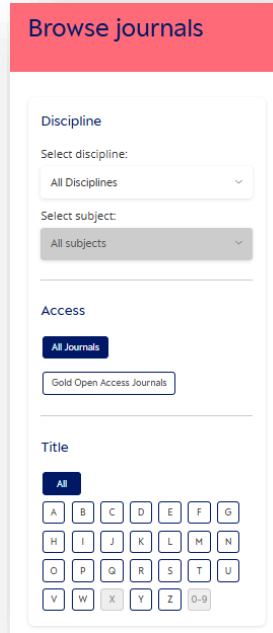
Browse journals

Discipline

Select discipline:

All Disciplines

Select subject:

All subjects

Access

All Journals

Gold Open Access Journals

Title

All

A B C D E F G

H I J K L M N

O P Q R S T U

V W X Y Z 0-9